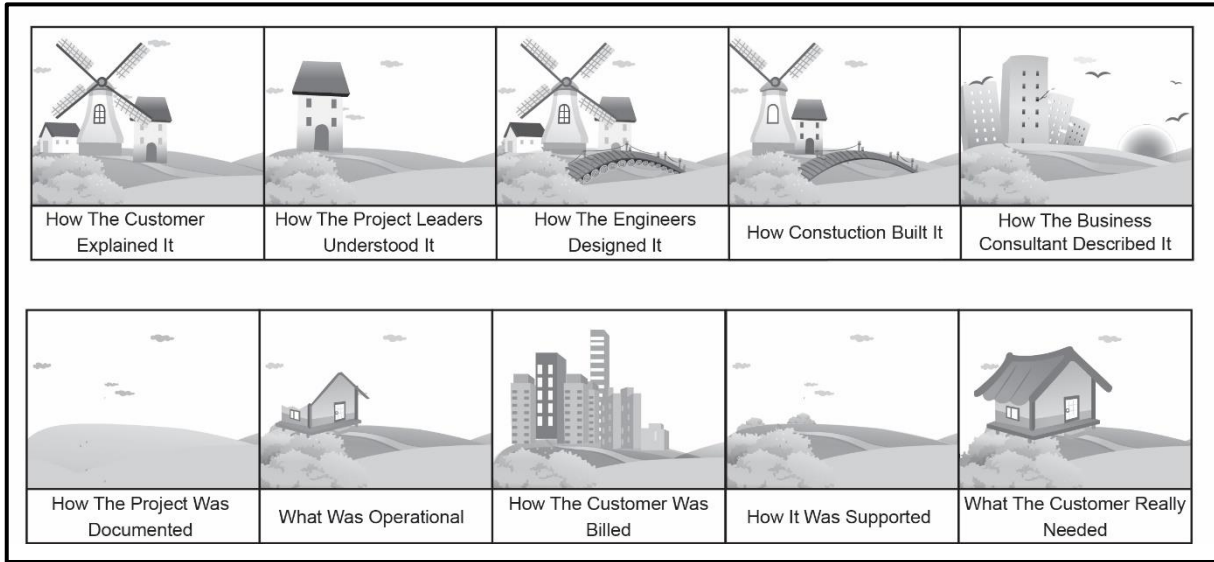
How The Customer Explained It

How The Project Leaders Understood It

How The Engineers Designed It

How Constuction Built It

How The Business Consultant Described It

How The Project Was Documented

What Was Operational

How The Customer Was Billed

How It Was Supported

What The Customer Really Needed